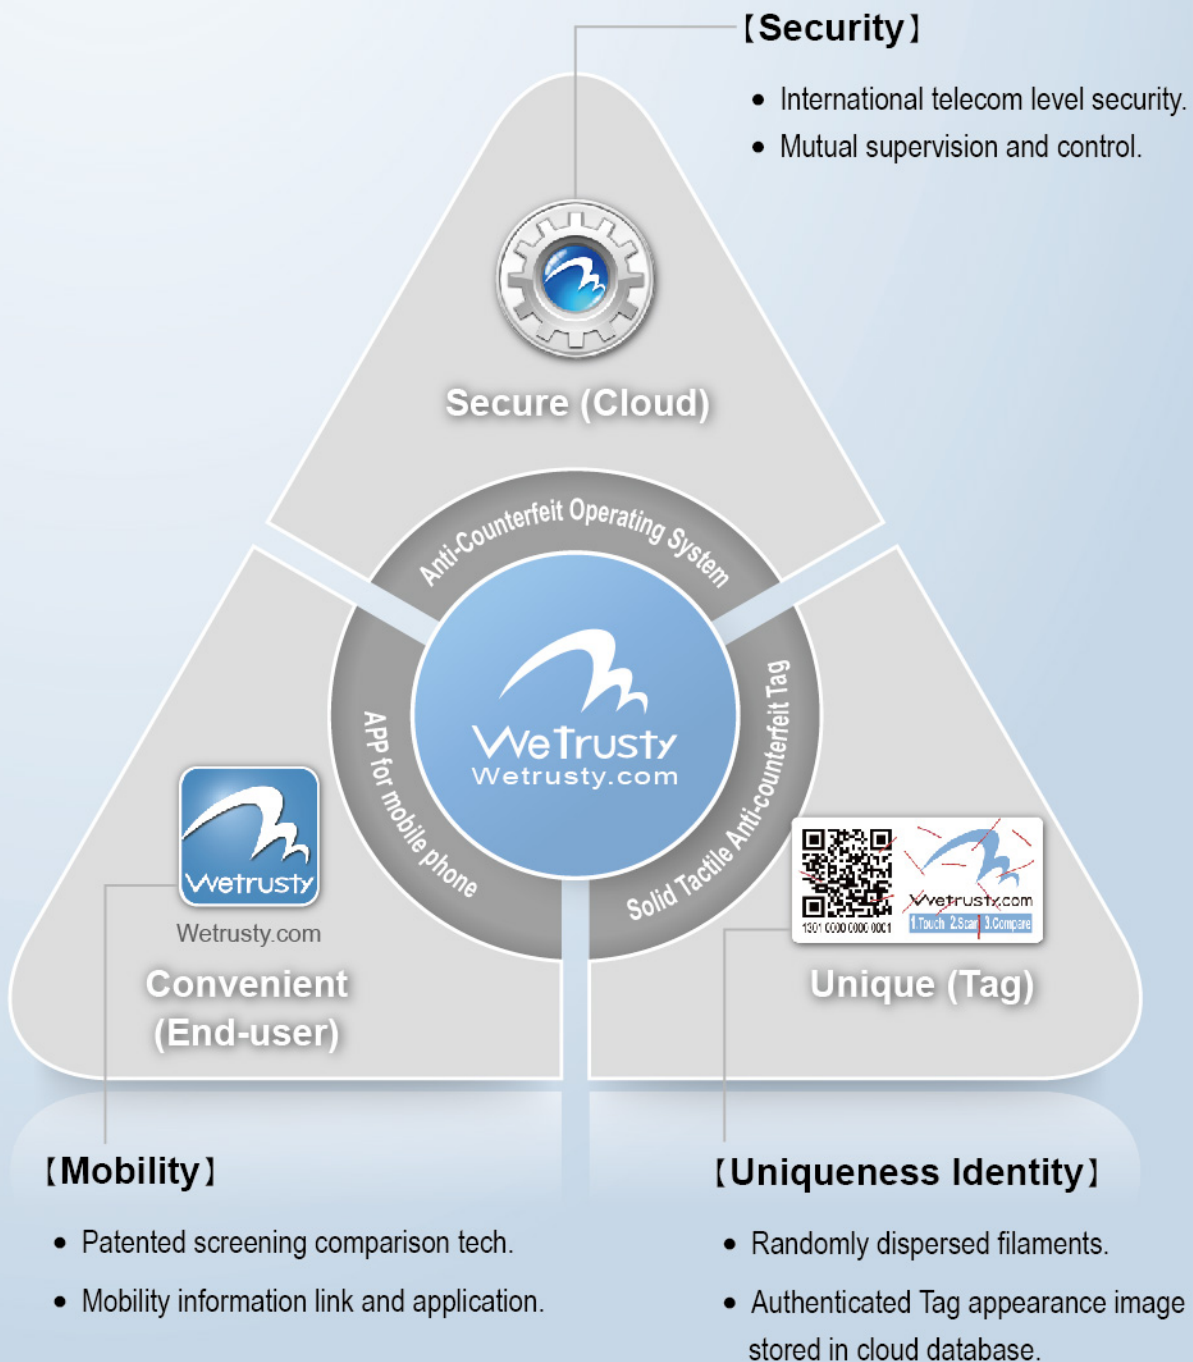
【Security】

- International telecom level security.
- Mutual supervision and control.

Secure (Cloud)

Anti-Counterfeit Operating System

APP for mobile phone

Solid Tactile Anti-counterfeit Tag

WeTrusty
Wetrusty.com

Wetrusty
Wetrusty.com

Convenient (End-user)

1301 0000 0000 0001
Wetrusty.com
1.Touch 2.Scan 3.Compare

Unique (Tag)

【Mobility】

- Patented screening comparison tech.
- Mobility information link and application.

【Uniqueness Identity】

- Randomly dispersed filaments.
- Authenticated Tag appearance image stored in cloud database.